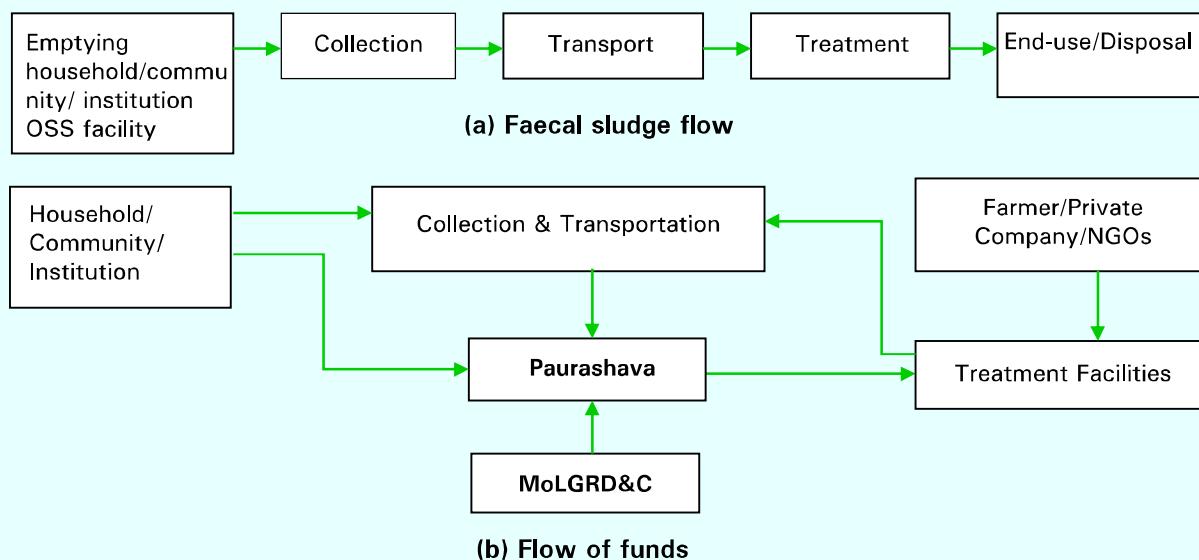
Emptying household/community/ institution OSS facility

Collection

Transport

Treatment

End-use/Disposal

(a) Faecal sludge flow

Household/ Community/ Institution

Collection & Transportation

Farmer/Private Company/NGOs

Paurashava

Treatment Facilities

MoLGRD&C

(b) Flow of funds